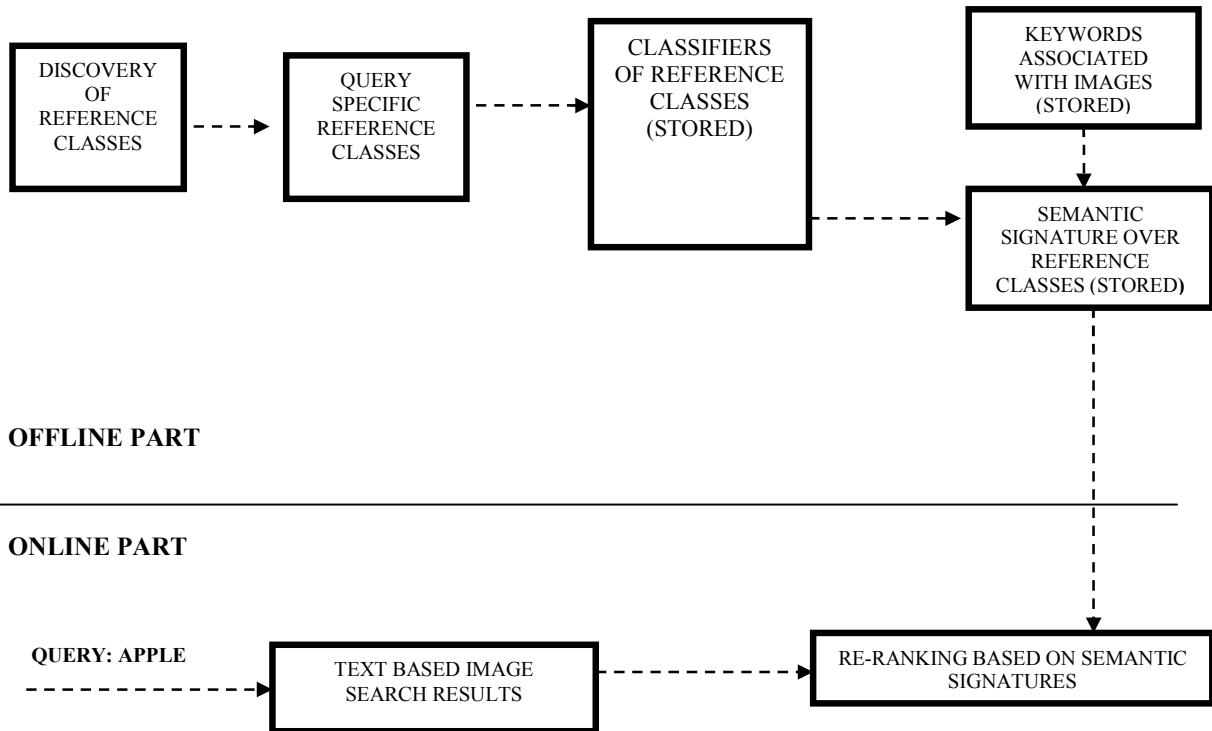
DISCOVERY OF REFERENCE CLASSES

QUERY SPECIFIC REFERENCE CLASSES

CLASSIFIERS OF REFERENCE CLASSES (STORED)

KEYWORDS ASSOCIATED WITH IMAGES (STORED)

SEMANTIC SIGNATURE OVER REFERENCE CLASSES (STORED)

OFFLINE PART

ONLINE PART

QUERY: APPLE

TEXT BASED IMAGE SEARCH RESULTS

RE-RANKING BASED ON SEMANTIC SIGNATURES